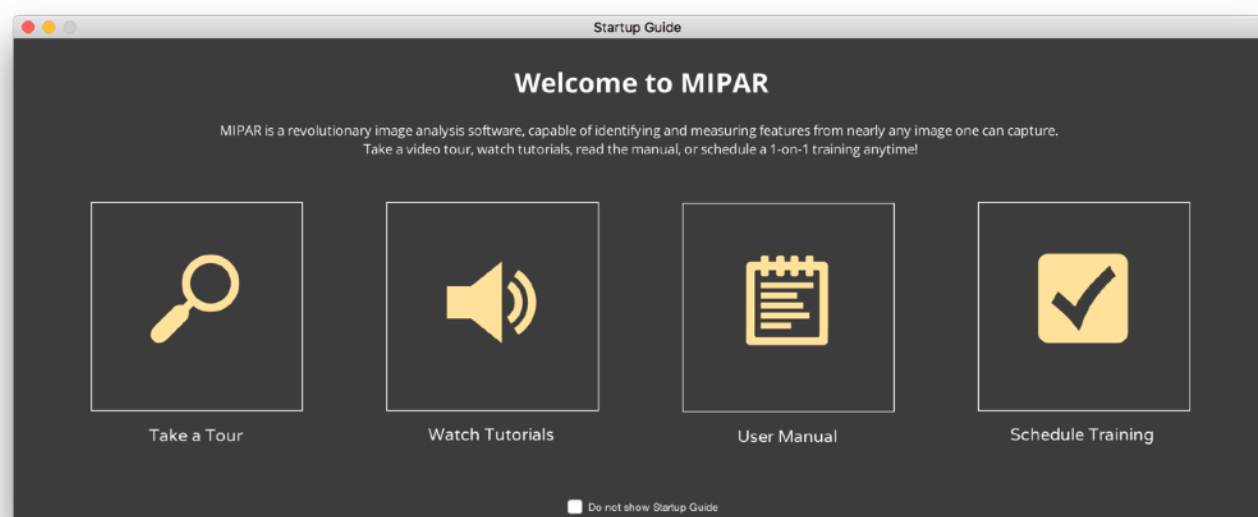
Startup Guide

Welcome to MIPAR

MIPAR is a revolutionary image analysis software, capable of identifying and measuring features from nearly any image one can capture. Take a video tour, watch tutorials, read the manual, or schedule a 1-on-1 training anytime!

Take a Tour

Watch Tutorials

User Manual

Schedule Training

Do not show Startup Guide